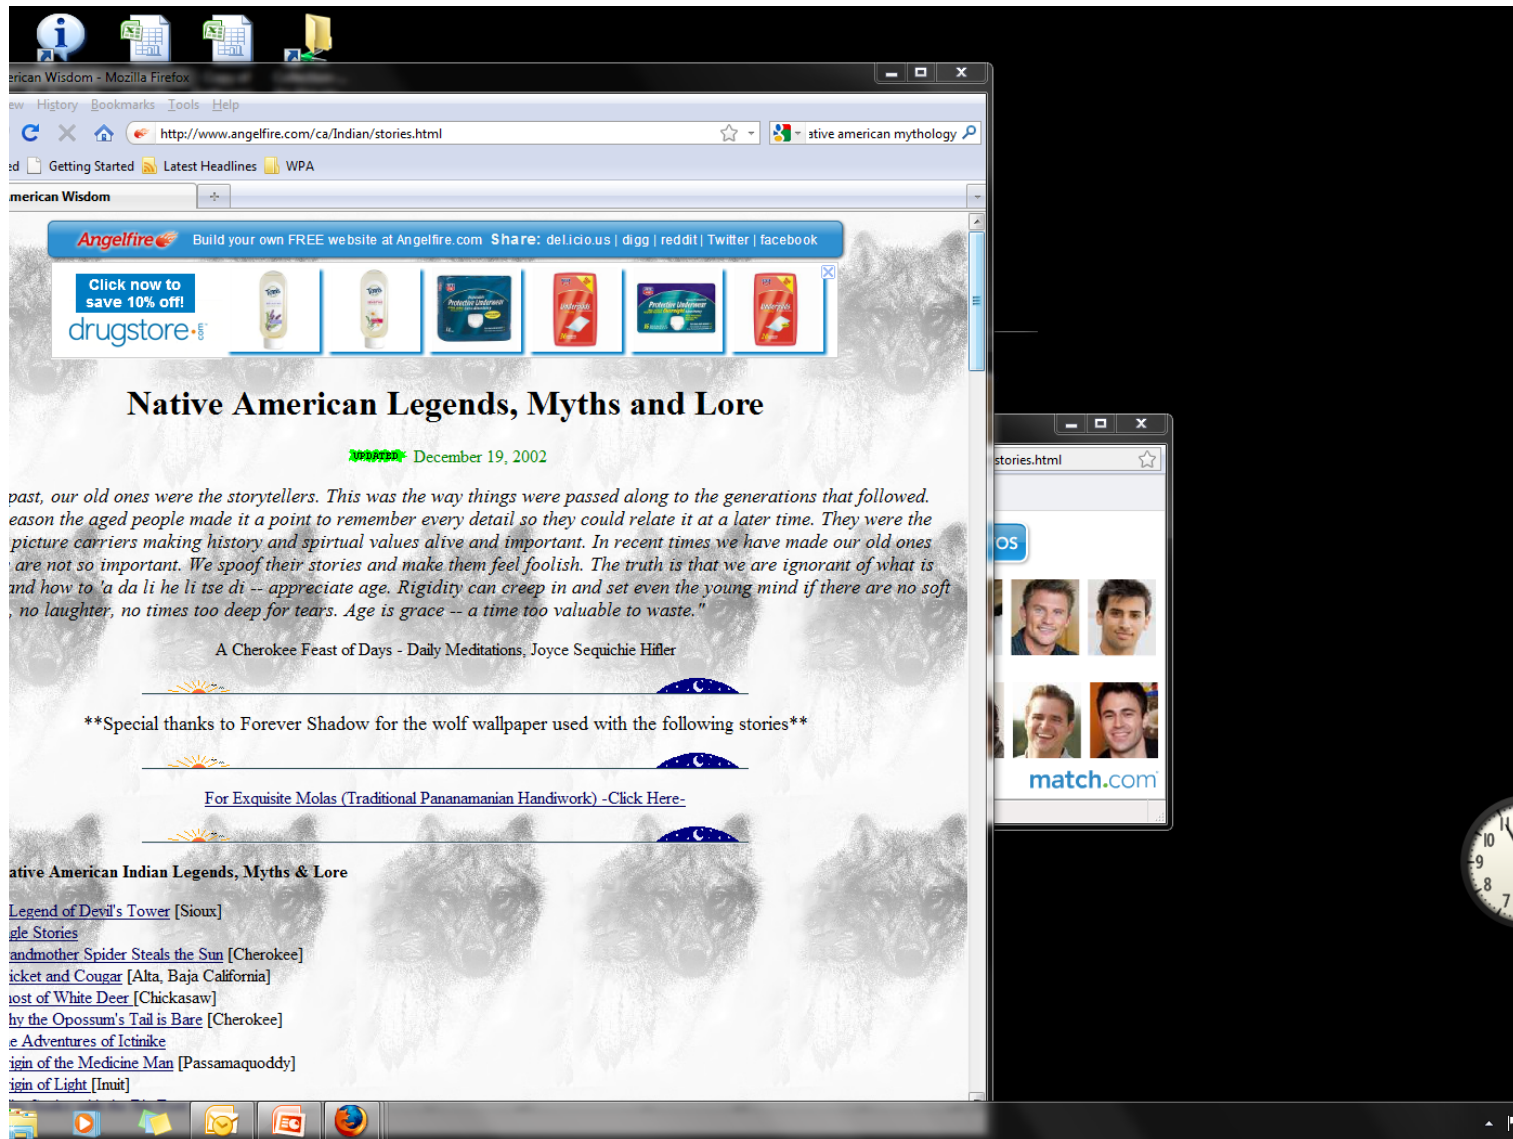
erican Wisdom - Mozilla Firefox

ew History Bookmarks Tools Help

http://www.angelfire.com/ca/Indian/stories.html

ative american mythology

ed Getting Started Latest Headlines WPA

merican Wisdom

Angelfire Build your own FREE website at Angelfire.com Share: del.icio.us | digg | reddit | Twitter | facebook

Click now to save 10% off!
drugstore.com

Native American Legends, Myths and Lore

UPDATED December 19, 2002

past, our old ones were the storytellers. This was the way things were passed along to the generations that followed. eason the aged people made it a point to remember every detail so they could relate it at a later time. They were the picture carriers making history and spirtual values alive and important. In recent times we have made our old ones are not so important. We spoof their stories and make them feel foolish. The truth is that we are ignorant of what is and how to 'a da li he li tse di -- appreciate age. Rigidity can creep in and set even the young mind if there are no soft , no laughter, no times too deep for tears. Age is grace -- a time too valuable to waste."

A Cherokee Feast of Days - Daily Meditations, Joyce Sequichie Hifler

**Special thanks to Forever Shadow for the wolf wallpaper used with the following stories**

For Exquisite Molas (Traditional Pananamanian Handiwork) -Click Here-

ative American Indian Legends, Myths & Lore

Legend of Devil's Tower [Sioux]
gle Stories
andmother Spider Steals the Sun [Cherokee]
icket and Cougar [Alta, Baja California]
host of White Deer [Chickasaw]
hy the Opossum's Tail is Bare [Cherokee]
e Adventures of Ictinike
igin of the Medicine Man [Passamaquoddy]
igin of Light [Inuit]

stories.html

os

match.com

10
9
8
7